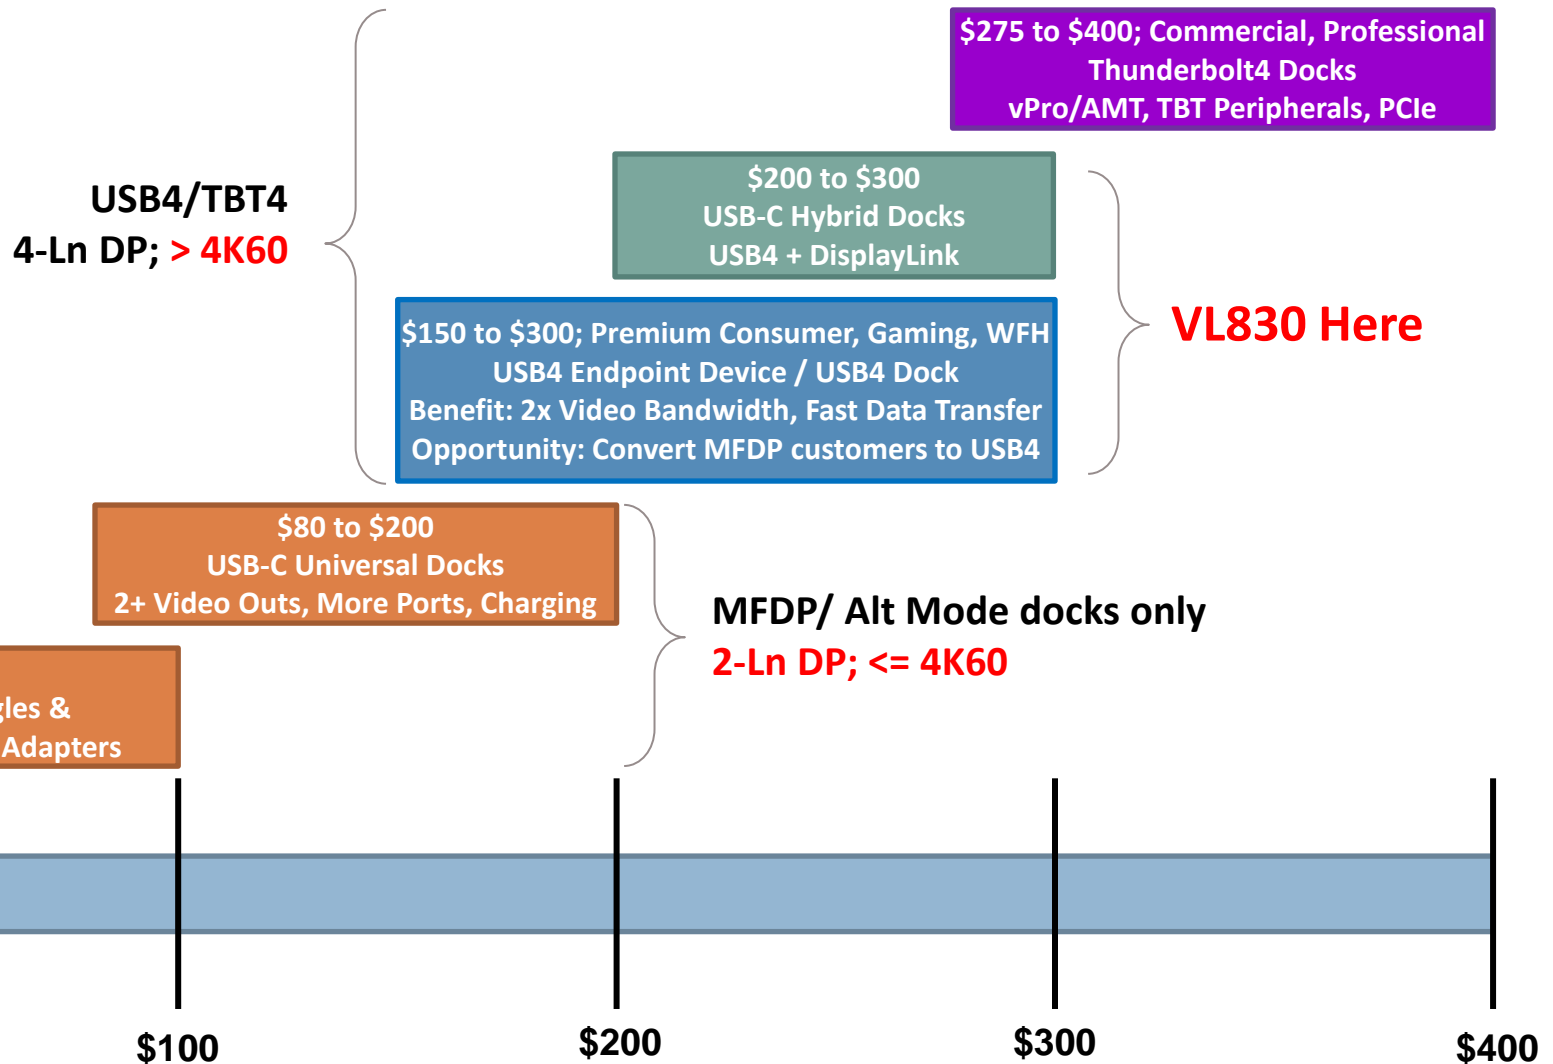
$275 to $400; Commercial, Professional
Thunderbolt4 Docks
vPro/AMT, TBT Peripherals, PCIe

USB4/TBT4
4-Ln DP; > 4K60

$200 to $300
USB-C Hybrid Docks
USB4 + DisplayLink

$150 to $300; Premium Consumer, Gaming, WFH
USB4 Endpoint Device / USB4 Dock
Benefit: 2x Video Bandwidth, Fast Data Transfer
Opportunity: Convert MFDP customers to USB4

VL830 Here

$80 to $200
USB-C Universal Docks
2+ Video Outs, More Ports, Charging

MFDP/ Alt Mode docks only
2-Ln DP; <= 4K60

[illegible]gles &
Adapters

$100
$200
$300
$400